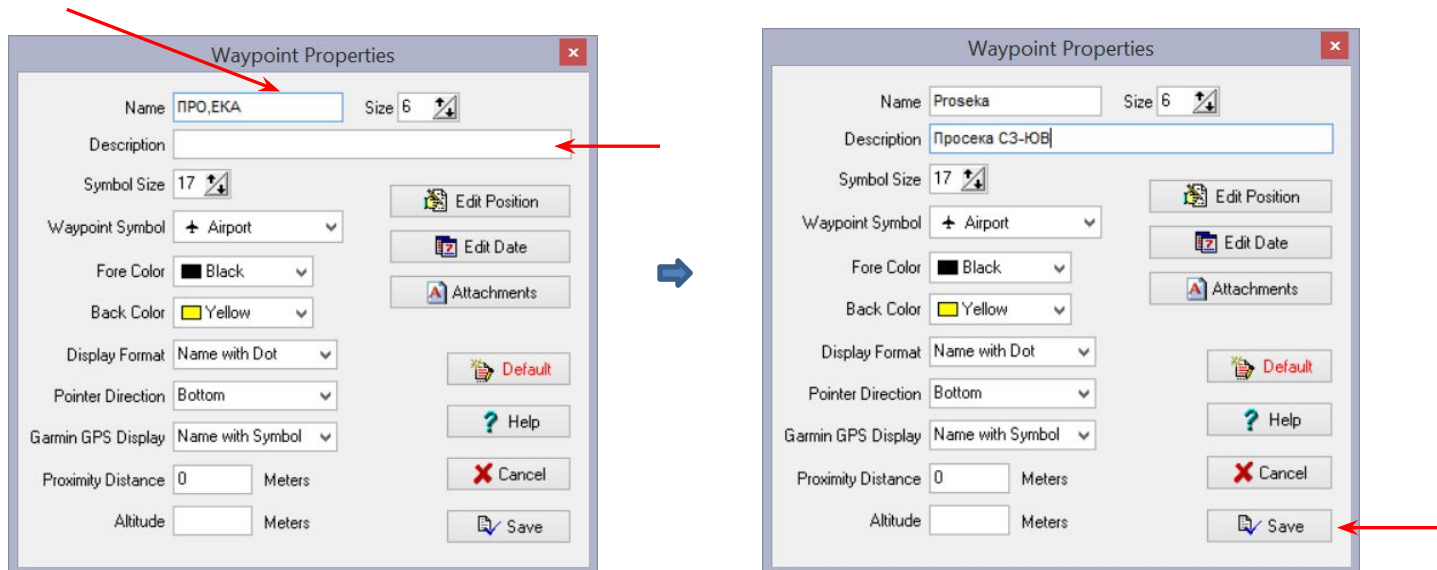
Waypoint Properties

Name ПРО,ЕКА Size 6

Description

Symbol Size 17

Waypoint Symbol Airport

Fore Color Black

Back Color Yellow

Display Format Name with Dot

Pointer Direction Bottom

Garmin GPS Display Name with Symbol

Proximity Distance 0 Meters

Altitude Meters

Edit Position

Edit Date

Attachments

Default

Help

Cancel

Save

Waypoint Properties

Name Proseka Size 6

Description Просека СЗ-ЮВ

Symbol Size 17

Waypoint Symbol Airport

Fore Color Black

Back Color Yellow

Display Format Name with Dot

Pointer Direction Bottom

Garmin GPS Display Name with Symbol

Proximity Distance 0 Meters

Altitude Meters

Edit Position

Edit Date

Attachments

Default

Help

Cancel

Save